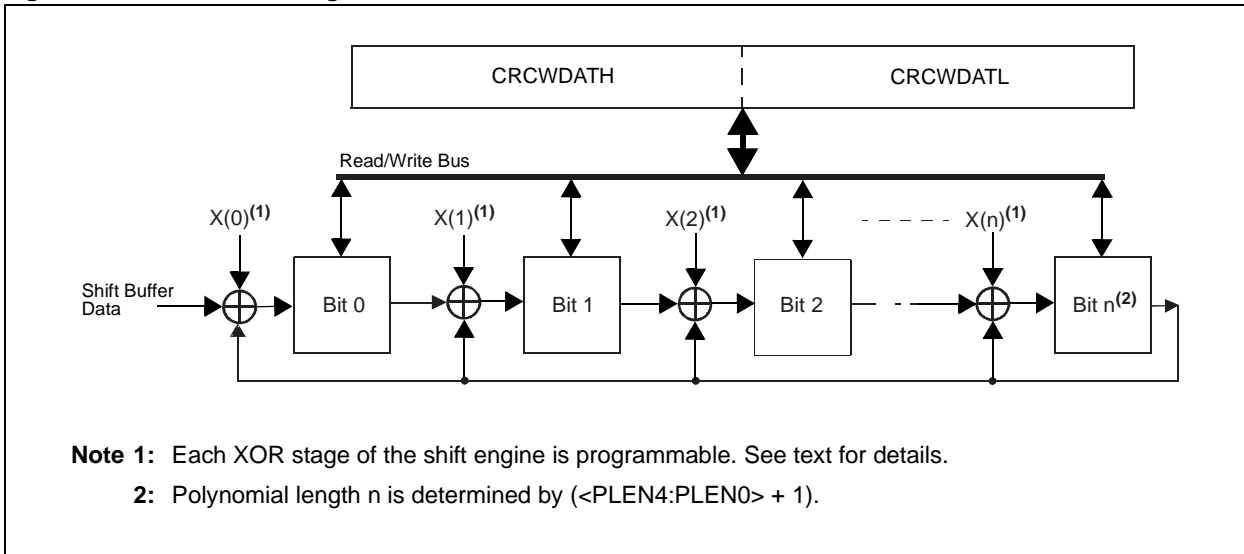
CRCWDATH

CRCWDATL

Read/Write Bus

$X(0)^{(1)}$

$X(1)^{(1)}$

$X(2)^{(1)}$

$X(n)^{(1)}$

Shift Buffer Data

Bit 0

Bit 1

Bit 2

Bit $n^{(2)}$

**Note 1:** Each XOR stage of the shift engine is programmable. See text for details.

**2:** Polynomial length n is determined by (<PLEN4:PLEN0> + 1).